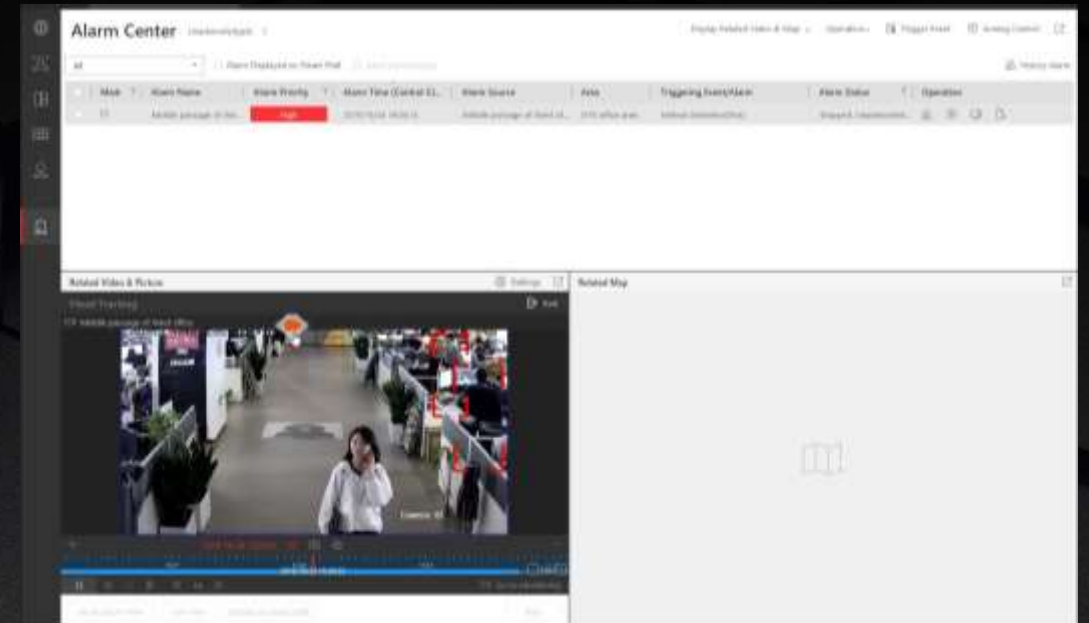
Alarm Center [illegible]

Display Related Video & Map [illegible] Operation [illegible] Trigger Event Arming Control

All

Alarm Displayed on Smart Wall

History Alarm

| Mark | Alarm Name | Alarm Priority | Alarm Time (Central Cl... | Alarm Source | Area | Triggering Event/Alarm | Alarm Status | Operation |
|---|---|---|---|---|---|---|---|---|
| | Aisle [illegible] passage of the... | High | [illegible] | Aisle passage of front of... | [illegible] | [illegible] | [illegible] | |

Related Video & Picture

Settings

Related Map

Visual Tracking

Exit

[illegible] passage of front office

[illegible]